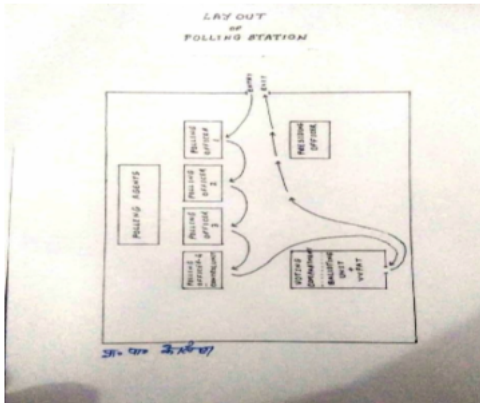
LAY OUT
OF
POLLING STATION

ENTRY
EXIT

POLLING OFFICER 1

POLLING OFFICER 2

POLLING OFFICER 3

POLLING OFFICER-4 (WOMEN)

PRESIDING OFFICER

POLLING AGENTS

VOTING COMPARTMENT BALLOTING UNIT & VVPAT

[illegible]